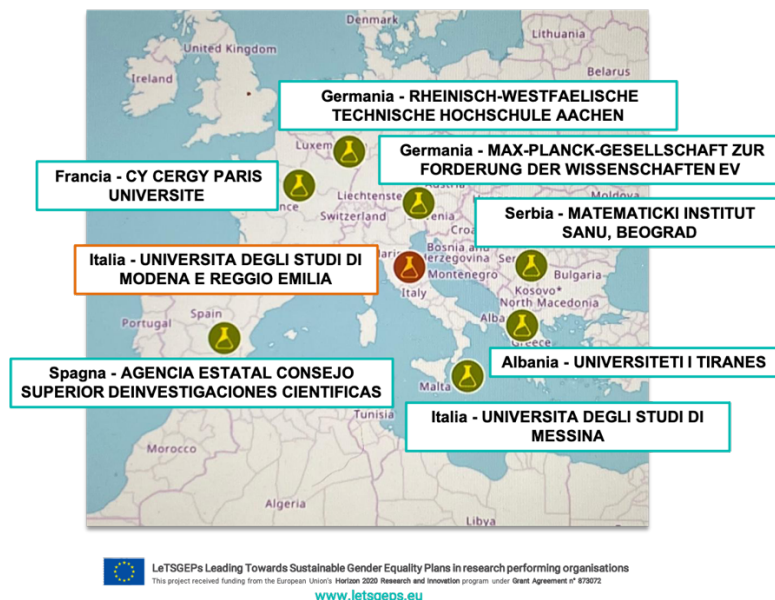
Denmark
Lithuania
United Kingdom
Ireland
Belarus
Germania - RHEINISCH-WESTFAELISCHE TECHNISCHE HOCHSCHULE AACHEN
Luxem
Germania - MAX-PLANCK-GESELLSCHAFT ZUR FORDERUNG DER WISSENSCHAFTEN EV
Francia - CY CERGY PARIS UNIVERSITE
Liechtenste
Moldova
nce
Switzerland
enia
Serbia - MATEMATICKI INSTITUT SANU, BEOGRAD
Croa
Italia - UNIVERSITA DEGLI STUDI DI MODENA E REGGIO EMILIA
Bosnia and Herzegovina
Ser
Montenegro
Bulgaria
Kosovo*
Italy
North Macedonia
Portugal
Spain
Alba
Greece
Spagna - AGENCIA ESTATAL CONSEJO SUPERIOR DEINVESTIGACIONES CIENTIFICAS
Albania - UNIVERSITETI I TIRANES
Malta
Tunisia
Italia - UNIVERSITA DEGLI STUDI DI MESSINA
Morocco
Algeria
Libya
LeTSGEPs Leading Towards Sustainable Gender Equality Plans in research performing organisations
This project received funding from the European Union's Horizon 2020 Research and Innovation program under Grant Agreement n° 873072
www.letsgeps.eu